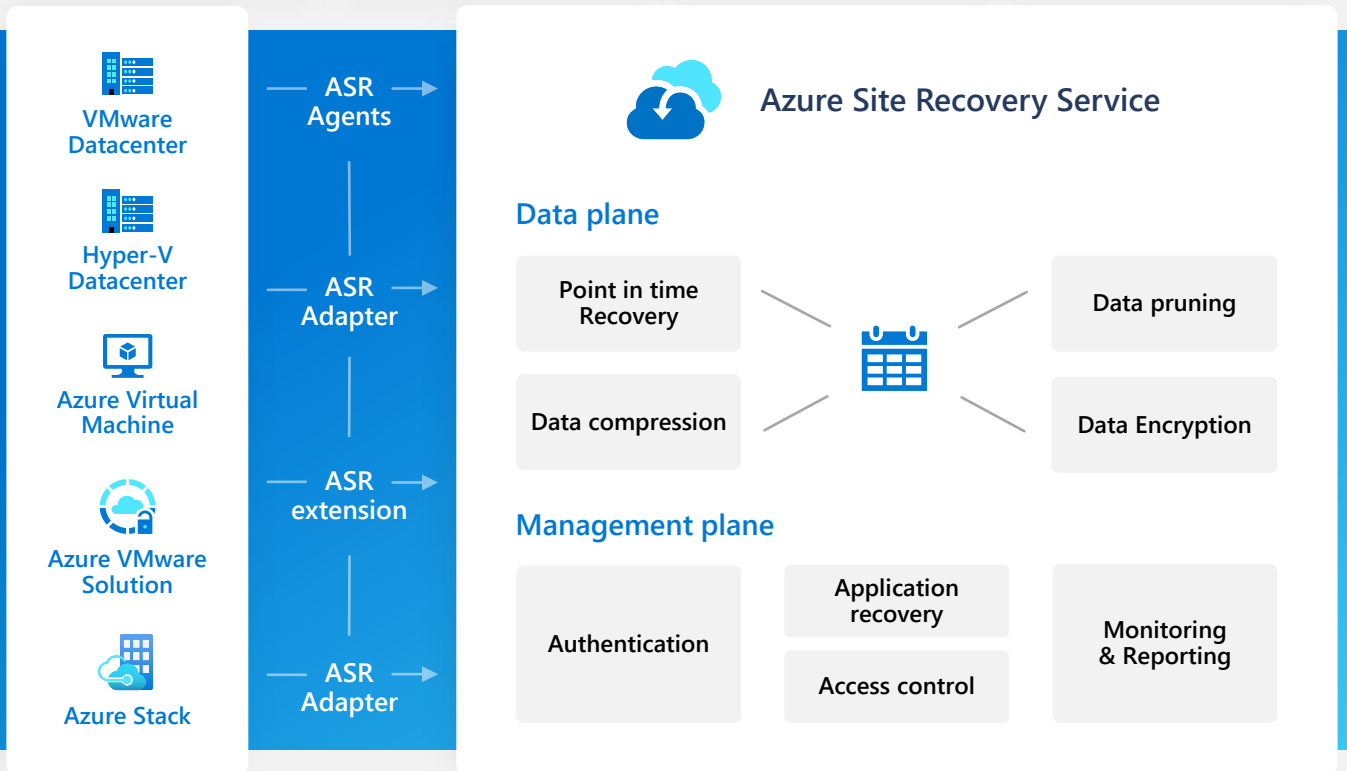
VMware Datacenter

Hyper-V Datacenter

Azure Virtual Machine

Azure VMware Solution

Azure Stack

ASR Agents

ASR Adapter

ASR extension

ASR Adapter

Azure Site Recovery Service

Data plane

Point in time Recovery

Data compression

Data pruning

Data Encryption

Management plane

Authentication

Application recovery

Access control

Monitoring & Reporting